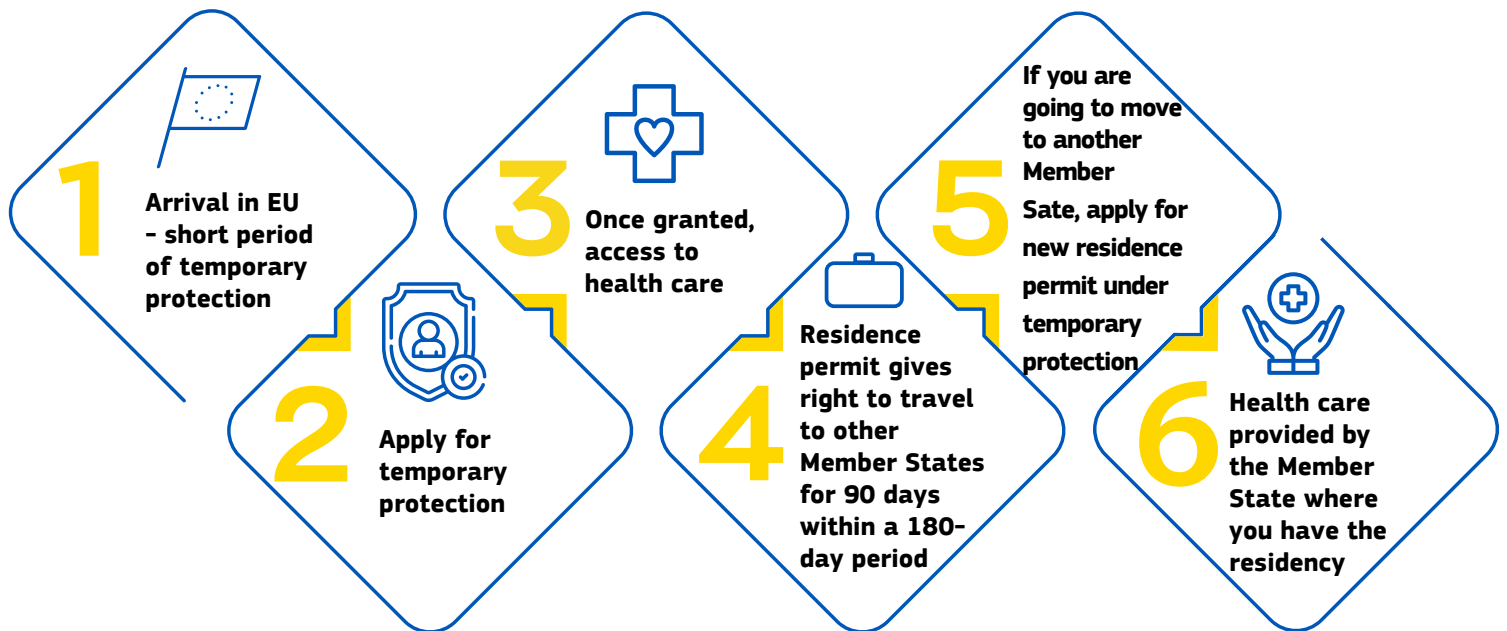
1

Arrival in EU – short period of temporary protection

2

Apply for temporary protection

3

Once granted, access to health care

4

Residence permit gives right to travel to other Member States for 90 days within a 180-day period

5

If you are going to move to another Member Sate, apply for new residence permit under temporary protection

6

Health care provided by the Member State where you have the residency